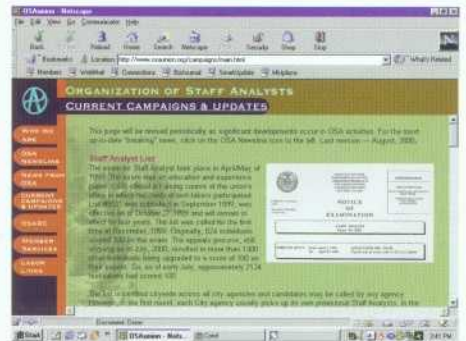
OSAunion - Netscape

File Edit View Go Communicator Help

Back Forward Reload Home Search Netscape Print Security Shop Stop

Bookmarks Location: http://www.osaunion.org/Campaigns/main.html What's Related

Members WebMail Connections BizJournal SmartUpdate Mktplace

Organization of Staff Analysts

Current Campaigns & Updates

Who We Are

OSA Newsline

News from OSA

Current Campaigns & Updates

Issues

Member Services

Labor Links

This page will be revised periodically as significant developments occur in OSA activities. For the most up-to-date "breaking" news, click on the OSA Newsline icon to the left. Last revision -- August, 2000.

Staff Analyst List

The exam for Staff Analyst took place in April/May of 1999. The exam was an education and experience paper exam offered to a wide variety of the union's titles in which members of both titles participated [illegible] was published in September 1999, was effective as of October 27, 1999 and will remain in effect for four years. The list was called for the first time in November, 1999. Originally, 924 individuals scored 100 on the exam. The appeals process, still ongoing as of July, 2000, resulted in more than 1,400 of these individuals being upgraded to a score of 100 on their appeals. So, as of early July, approximately 2124 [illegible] have scored 100.

The list is certified citywide across all city agencies and candidates may be called by any agency. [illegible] of the first round, each City agency usually picks up its own provisional Staff Analysts. In the

NOTICE OF EXAMINATION

STAFF ANALYST

Document: Done

Start OSAunion - Nets... Conf 3:41 PM